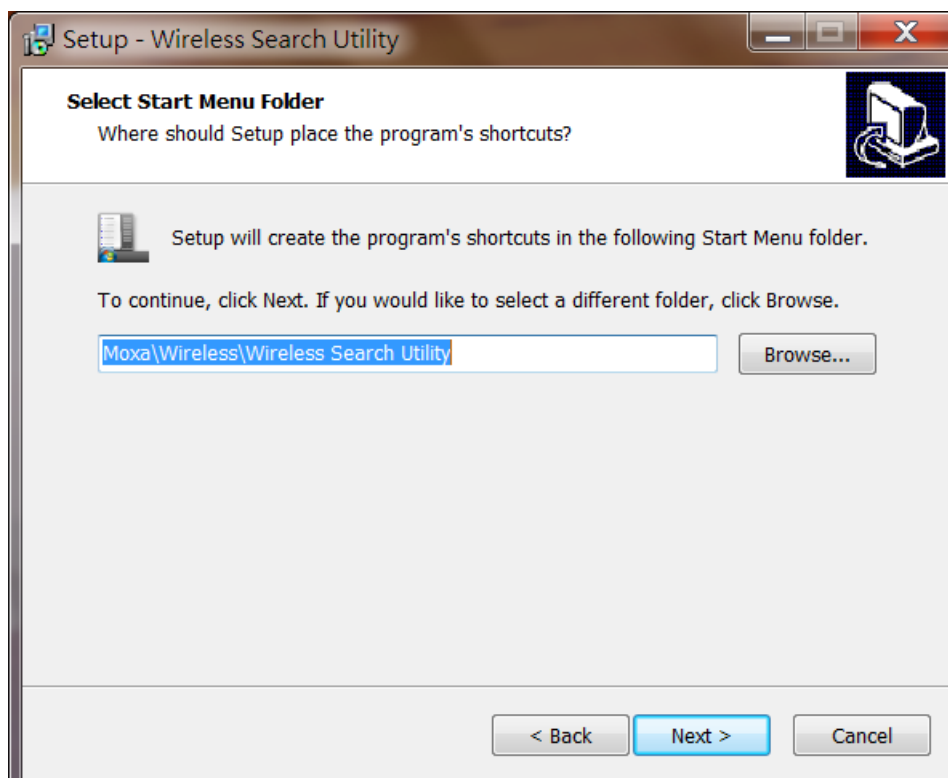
Setup - Wireless Search Utility

Select Start Menu Folder
Where should Setup place the program's shortcuts?

Setup will create the program's shortcuts in the following Start Menu folder.

To continue, click Next. If you would like to select a different folder, click Browse.

Moxa\Wireless\Wireless Search Utility

Browse...

< Back

Next >

Cancel